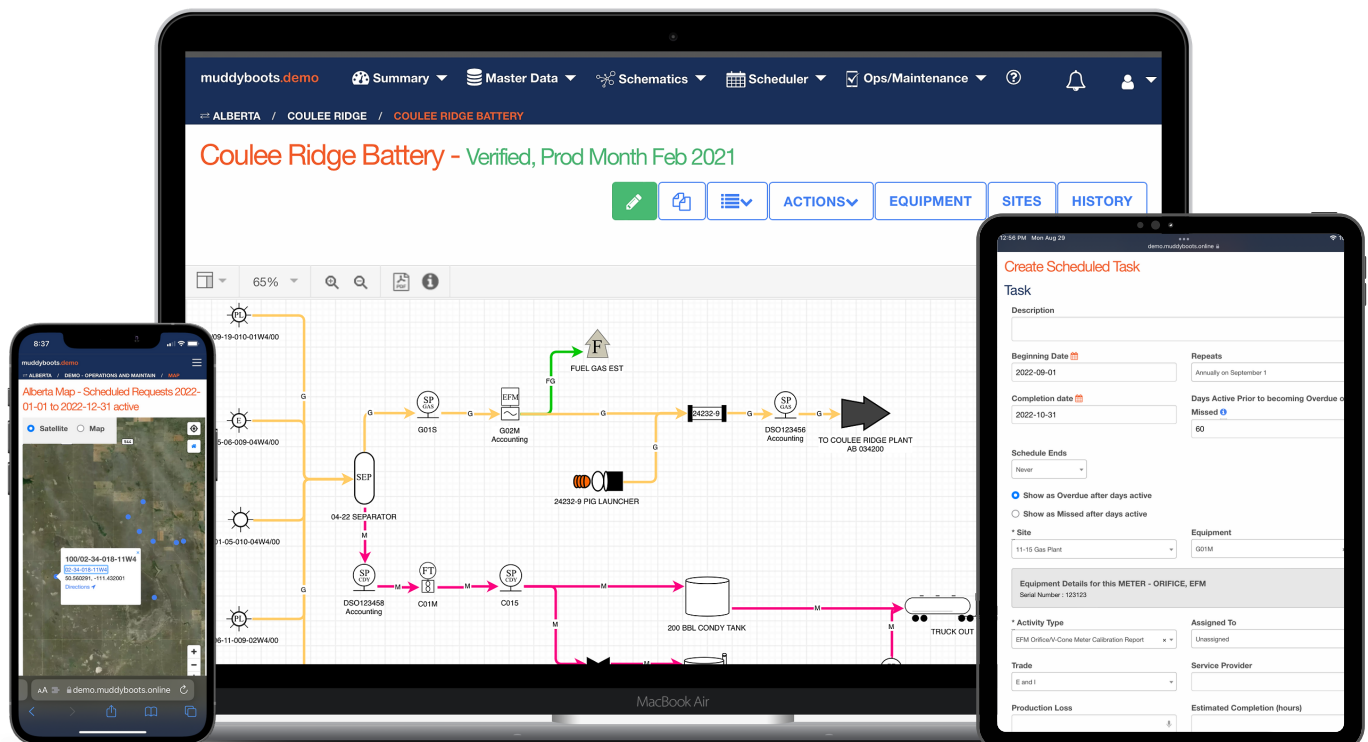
muddyboots.demo Summary Master Data Schematics Scheduler Ops/Maintenance ?

⇄ ALBERTA / COULEE RIDGE / COULEE RIDGE BATTERY

Coulee Ridge Battery - Verified, Prod Month Feb 2021

ACTIONS EQUIPMENT SITES HISTORY

65%

PL
09-19-010-01W4/00
G
F
FUEL GAS EST
FG
E
5-06-009-04W4/00
SP GAS
G01S
G
EFM
G02M Accounting
G
24232-9
SP GAS
DSO123456 Accounting
G
TO COULEE RIDGE PLANT AB 034200
G
24232-9 PIG LAUNCHER
SEP
04-22 SEPARATOR
01-05-010-04W4/00
M
SP CDY
DSO123458 Accounting
M
FT
C01M
M
SP CDY
C015
M
200 BBL CONDY TANK
M
M
TRUCK OUT
PL
6-11-009-02W4/00
G
M
M

MacBook Air

8:37
muddyboots.demo
ALBERTA / DEMO - OPERATIONS AND MAINTAIN / MAP
Alberta Map - Scheduled Requests 2022-01-01 to 2022-12-31 active
Satellite Map
100/02-34-018-11W4
02-34-018-11W4
50.560291, -111.432001
Directions
AA demo.muddyboots.online

12:56 PM Mon Aug 29
demo.muddyboots.online
Create Scheduled Task
Task
Description
Beginning Date
2022-09-01
Repeats
Annually on September 1
Completion date
2022-10-31
Days Active Prior to becoming Overdue or Missed
60
Schedule Ends
Never
Show as Overdue after days active
Show as Missed after days active
* Site
11-15 Gas Plant
Equipment
G01M
Equipment Details for this METER - ORIFICE, EFM
Serial Number : 123123
* Activity Type
EFM Orifice/V-Cone Meter Calibration Report
Assigned To
Unassigned
Trade
E and I
Service Provider
Production Loss
Estimated Completion (hours)